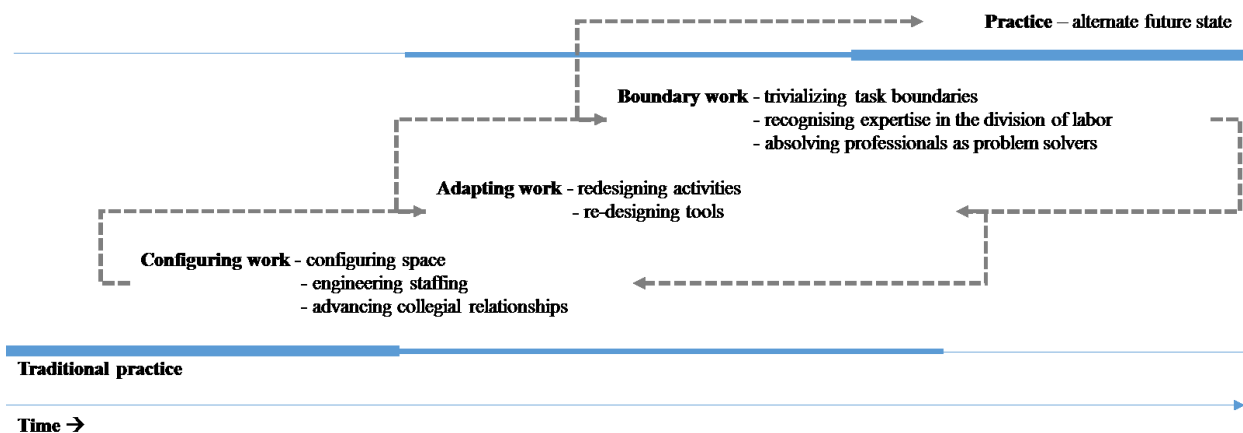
**Practice** – alternate future state

**Boundary work** - trivializing task boundaries
- recognising expertise in the division of labor
- absolving professionals as problem solvers

**Adapting work** - redesigning activities
- re-designing tools

**Configuring work** - configuring space
- engineering staffing
- advancing collegial relationships

**Traditional practice**

**Time →**